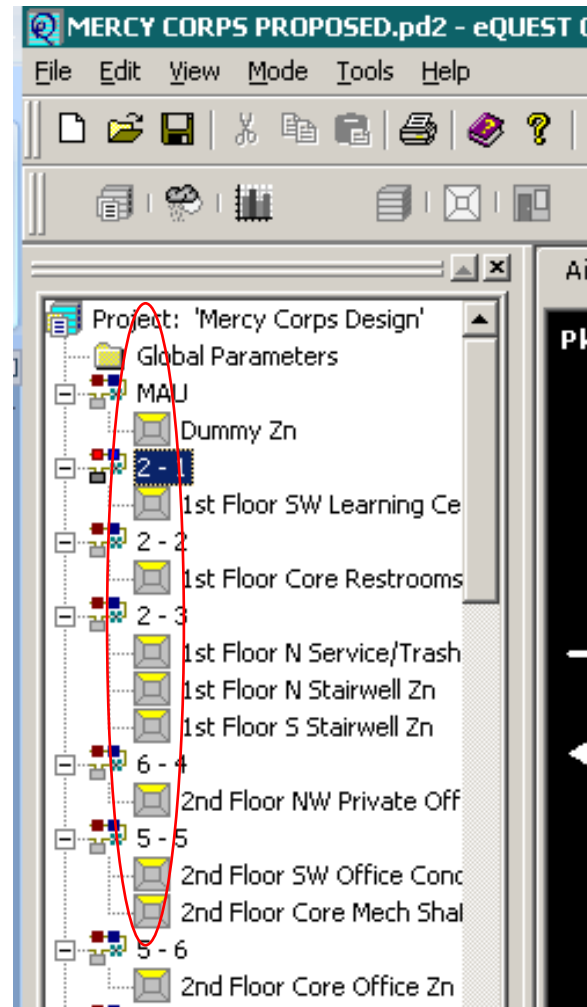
MERCY CORPS PROPOSED.pd2 - eQUEST

File Edit View Mode Tools Help

Ai

Pl

Project: 'Mercy Corps Design'
Global Parameters
MAU
Dummy Zn
2 - 1
1st Floor SW Learning Ce
2 - 2
1st Floor Core Restrooms
2 - 3
1st Floor N Service/Trash
1st Floor N Stairwell Zn
1st Floor S Stairwell Zn
6 - 4
2nd Floor NW Private Off
5 - 5
2nd Floor SW Office Conc
2nd Floor Core Mech Shal
5 - 6
2nd Floor Core Office Zn